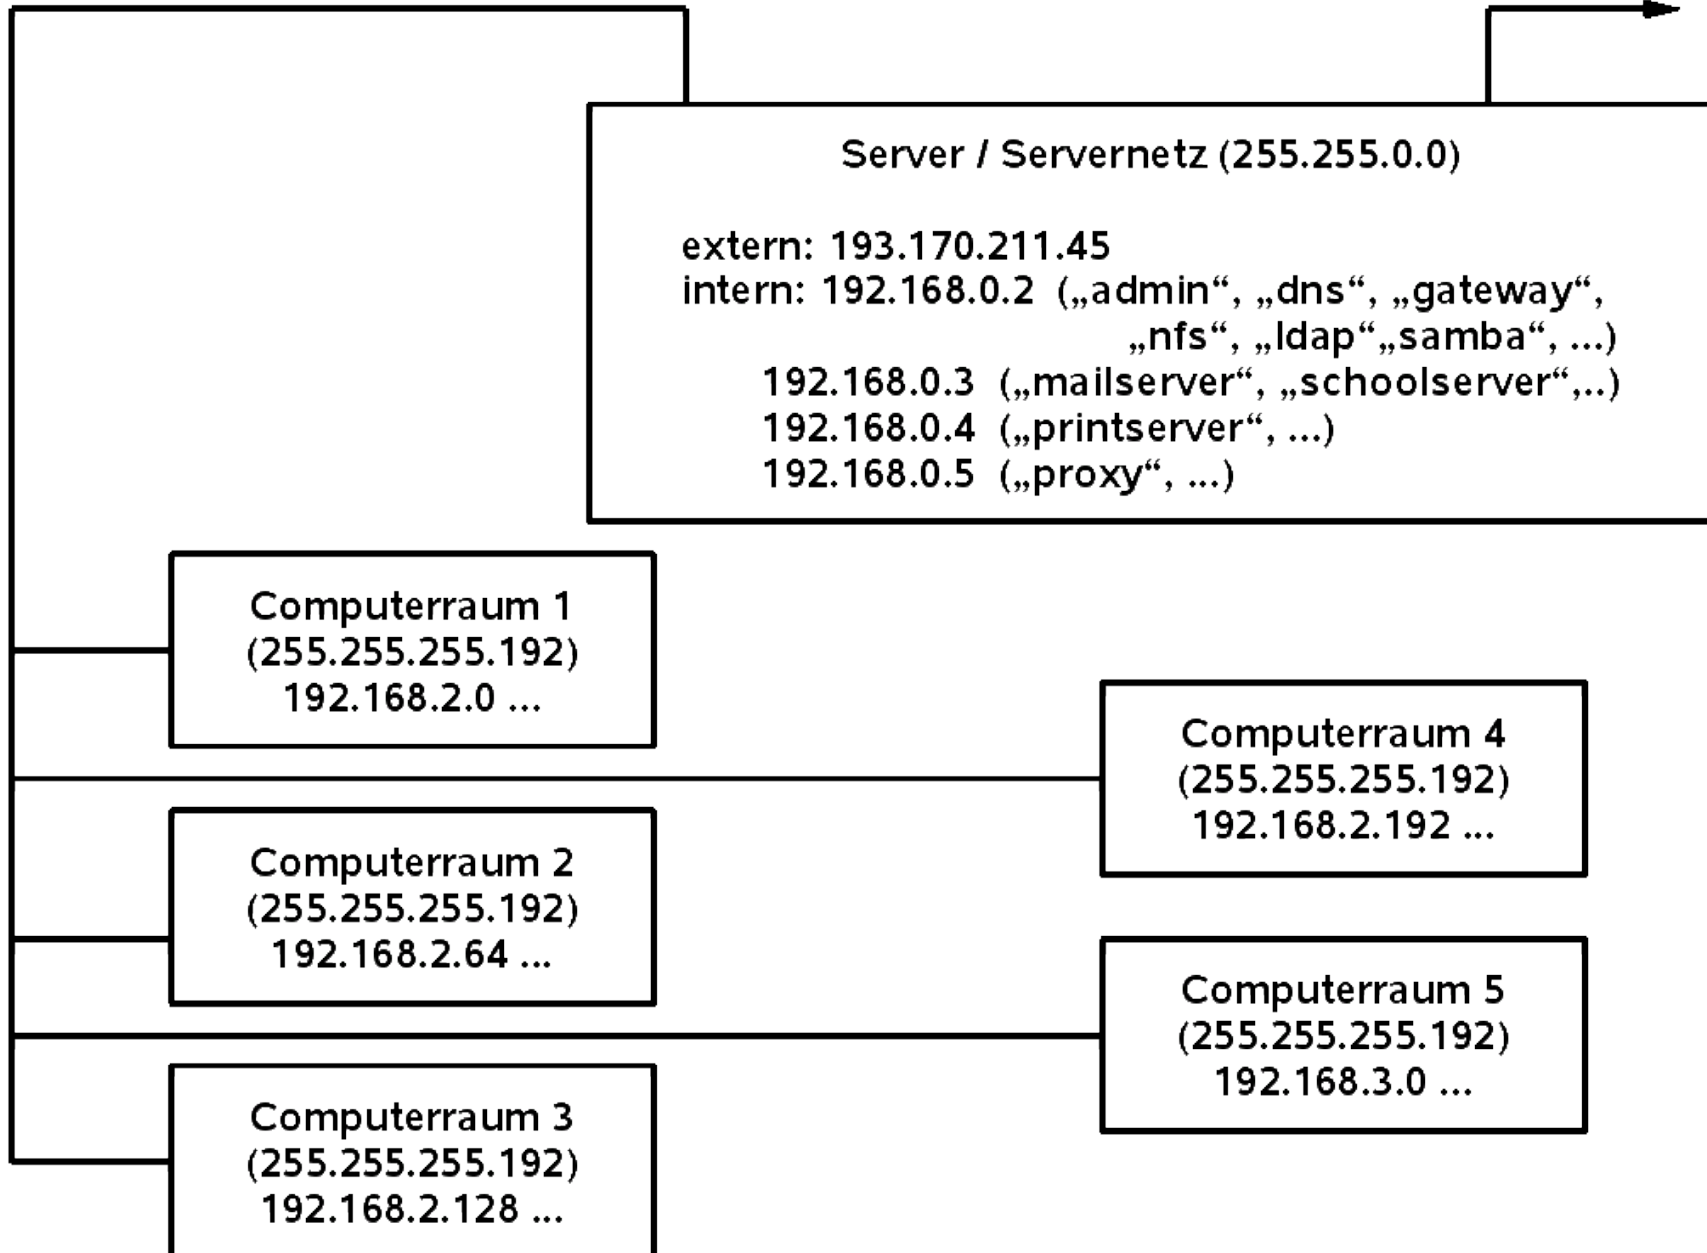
Server / Servernetz (255.255.0.0)

extern: 193.170.211.45
intern: 192.168.0.2 („admin“, „dns“, „gateway“, „nfs“, „ldap“„samba“, ...)
192.168.0.3 („mailserver“, „schoolserver“,..)
192.168.0.4 („printserver“, ...)
192.168.0.5 („proxy“, ...)

Computerraum 1
(255.255.255.192)
192.168.2.0 ...

Computerraum 4
(255.255.255.192)
192.168.2.192 ...

Computerraum 2
(255.255.255.192)
192.168.2.64 ...

Computerraum 5
(255.255.255.192)
192.168.3.0 ...

Computerraum 3
(255.255.255.192)
192.168.2.128 ...